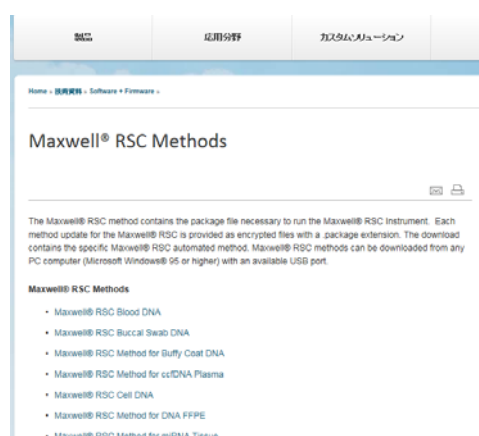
製品　応用分野　カスタムソリューション

Home » 技術資料 » Software + Firmware »

Maxwell® RSC Methods

The Maxwell® RSC method contains the package file necessary to run the Maxwell® RSC Instrument. Each method update for the Maxwell® RSC is provided as encrypted files with a .package extension. The download contains the specific Maxwell® RSC automated method. Maxwell® RSC methods can be downloaded from any PC computer (Microsoft Windows® 95 or higher) with an available USB port.

Maxwell® RSC Methods

- Maxwell® RSC Blood DNA
- Maxwell® RSC Buccal Swab DNA
- Maxwell® RSC Method for Buffy Coat DNA
- Maxwell® RSC Method for ccfDNA Plasma
- Maxwell® RSC Cell DNA
- Maxwell® RSC Method for DNA FFPE
- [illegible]